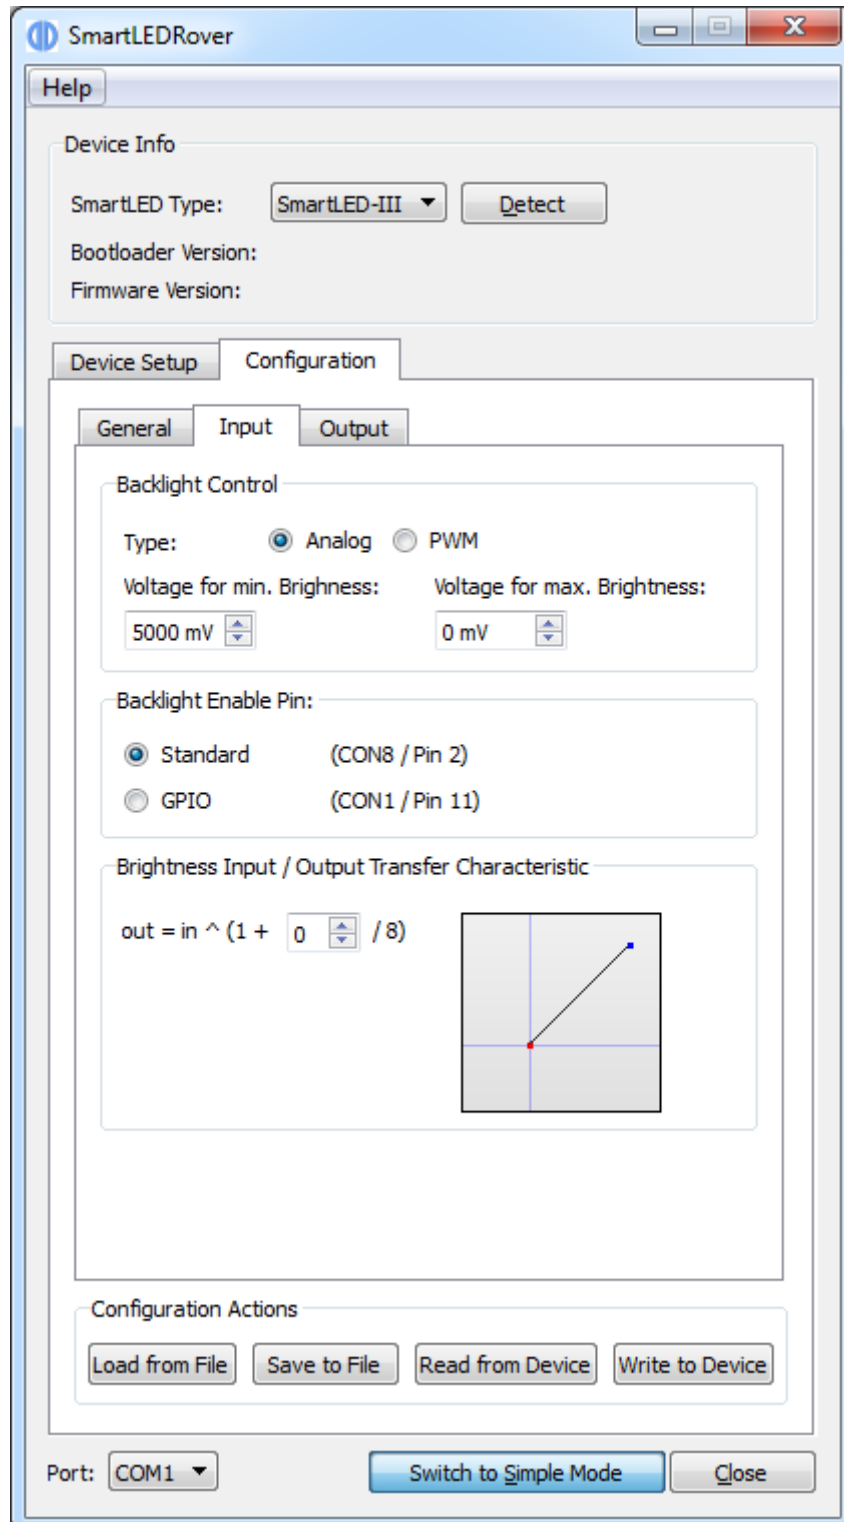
SmartLEDRover

Help

Device Info

SmartLED Type: SmartLED-III Detect

Bootloader Version:

Firmware Version:

Device Setup Configuration

General Input Output

Backlight Control

Type: Analog PWM

Voltage for min. Brighness: 5000 mV

Voltage for max. Brightness: 0 mV

Backlight Enable Pin:

Standard (CON8 / Pin 2)

GPIO (CON1 / Pin 11)

Brightness Input / Output Transfer Characteristic

out = in ^ (1 + 0 / 8)

Configuration Actions

Load from File Save to File Read from Device Write to Device

Port: COM1 Switch to Simple Mode Close